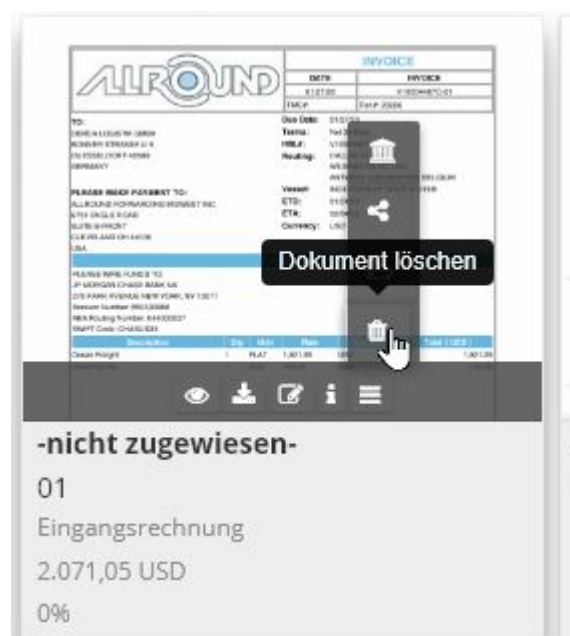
ALLROUND

INVOICE

DATE | INVOICE

TMC#:

TO:

Due Date:
Terms:
HBL#:
Routing:

PLEASE REMIT PAYMENT TO:
ALLROUND FORWARDING MIDWEST INC.

Vessel:
ETD:
ETA:
Currency:

USA

PLEASE WIRE FUNDS TO:
JP MORGAN CHASE BANK NA

Description | Qty | Unit | Rate | Total (USD)
Ocean Freight | 1 | FLAT | 1,801.09 | 1,801.09

Dokument löschen

-nicht zugewiesen-

01

Eingangsrechnung

2.071,05 USD

0%